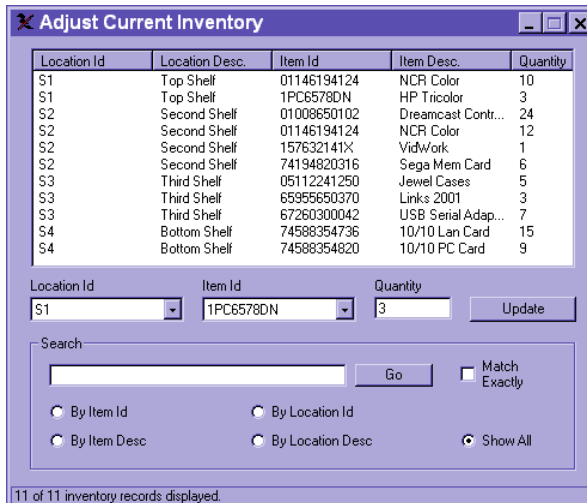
Adjust Current Inventory

| Location Id | Location Desc. | Item Id | Item Desc. | Quantity |
|---|---|---|---|---|
| S1 | Top Shelf | 01146194124 | NCR Color | 10 |
| S1 | Top Shelf | 1PC6578DN | HP Tricolor | 3 |
| S2 | Second Shelf | 01008650102 | Dreamcast Contr... | 24 |
| S2 | Second Shelf | 01146194124 | NCR Color | 12 |
| S2 | Second Shelf | 157632141X | VidWork | 1 |
| S2 | Second Shelf | 74194820316 | Sega Mem Card | 6 |
| S3 | Third Shelf | 05112241250 | Jewel Cases | 5 |
| S3 | Third Shelf | 65955650370 | Links 2001 | 3 |
| S3 | Third Shelf | 67260300042 | USB Serial Adap... | 7 |
| S4 | Bottom Shelf | 74588354736 | 10/10 Lan Card | 15 |
| S4 | Bottom Shelf | 74588354820 | 10/10 PC Card | 9 |

Location Id
S1
Item Id
1PC6578DN
Quantity
3
Update

Search
Go
Match Exactly
By Item Id
By Location Id
By Item Desc
By Location Desc
Show All

11 of 11 inventory records displayed.